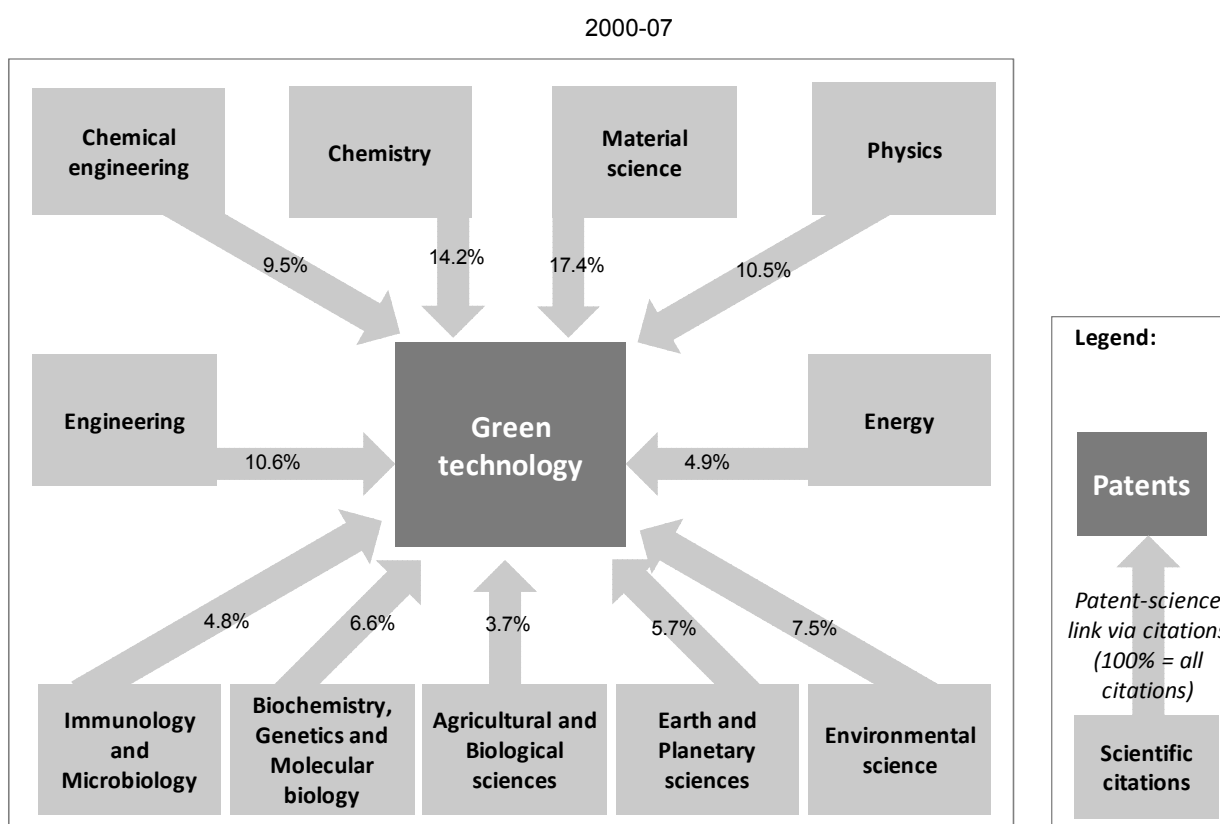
2000-07

Chemical engineering

Chemistry

Material science

Physics

9.5%

14.2%

17.4%

10.5%

Engineering

Green technology

Energy

10.6%

4.9%

4.8%

6.6%

3.7%

5.7%

7.5%

Immunology and Microbiology

Biochemistry, Genetics and Molecular biology

Agricultural and Biological sciences

Earth and Planetary sciences

Environmental science

Legend:

Patents

Patent-science link via citations (100% = all citations)

Scientific citations